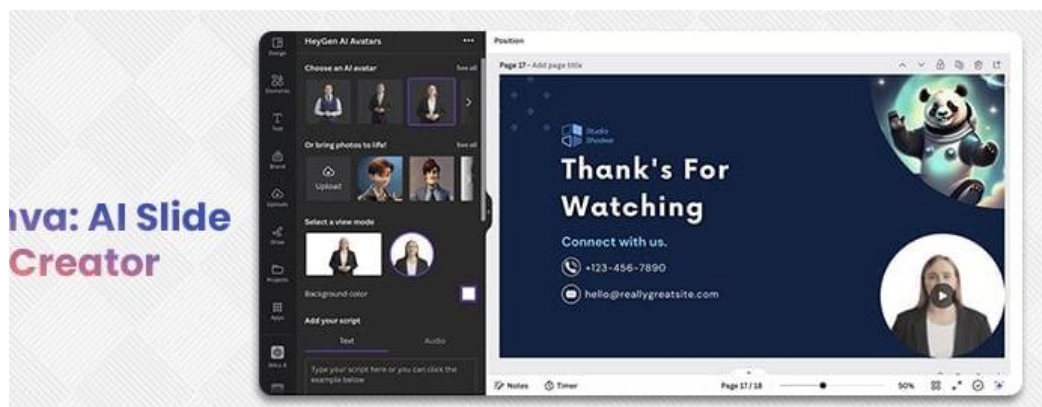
nva: AI Slide Creator

Design
Elements
Text
Brand
Uploads
Draw
Projects
Apps

HeyGen AI Avatars
Choose an AI avatar
See all
Or bring photos to life!
See all
Upload
Select a view mode
Background color
Add your script
Text
Audio
Type your script here or you can click the example bellow

Position
Page 17 - Add page title

Studio Shodwe
Thank's For Watching
Connect with us.
+123-456-7890
hello@reallygreatsite.com

Notes
Timer
Page 17 / 18
50%